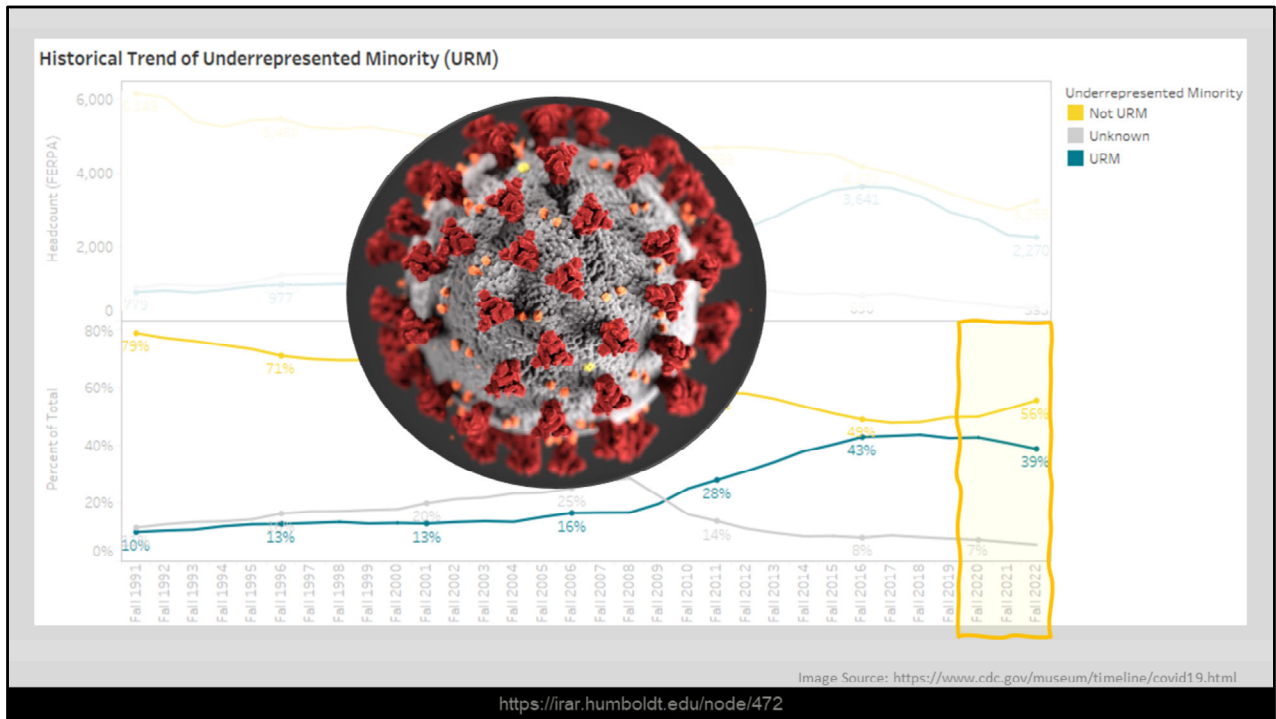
Historical Trend of Underrepresented Minority (URM)

Underrepresented Minority
Not URM
Unknown
URM

Headcount (FERPA)
6,000
4,000
2,000
0

6,148
5,480
3,641
2,270
779
977
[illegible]
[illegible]

Percent of Total
80%
60%
40%
20%
0%

79%
71%
49%
56%
43%
39%
28%
25%
20%
16%
14%
13%
13%
10%
8%
7%

Fall 1991
Fall 1992
Fall 1993
Fall 1994
Fall 1995
Fall 1996
Fall 1997
Fall 1998
Fall 1999
Fall 2000
Fall 2001
Fall 2002
Fall 2003
Fall 2004
Fall 2005
Fall 2006
Fall 2007
Fall 2008
Fall 2009
Fall 2010
Fall 2011
Fall 2012
Fall 2013
Fall 2014
Fall 2015
Fall 2016
Fall 2017
Fall 2018
Fall 2019
Fall 2020
Fall 2021
Fall 2022

Image Source: https://www.cdc.gov/museum/timeline/covid19.html

https://irar.humboldt.edu/node/472